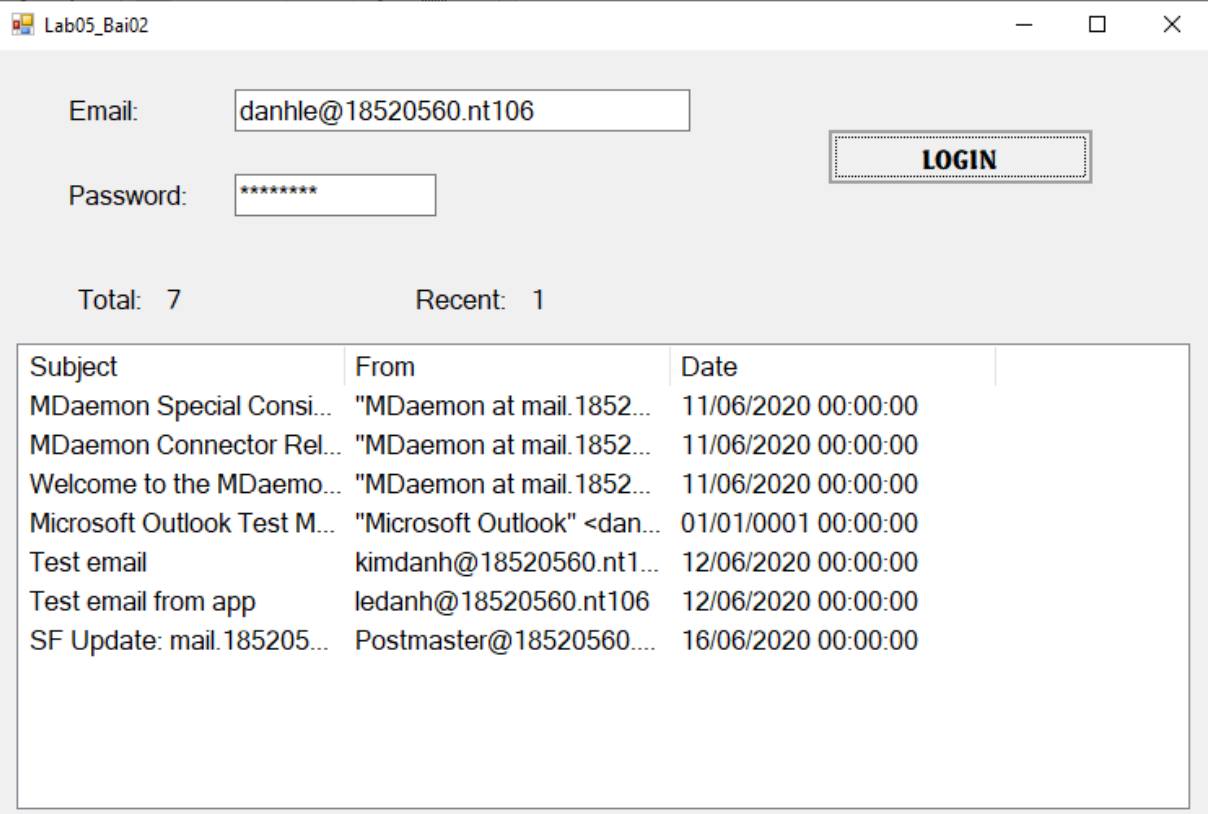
Lab05_Bai02

Email: danhle@18520560.nt106

Password: ********

LOGIN

Total: 7

Recent: 1

| Subject | From | Date |
|---|---|---|
| MDaemon Special Consi... | "MDaemon at mail.1852... | 11/06/2020 00:00:00 |
| MDaemon Connector Rel... | "MDaemon at mail.1852... | 11/06/2020 00:00:00 |
| Welcome to the MDaemo... | "MDaemon at mail.1852... | 11/06/2020 00:00:00 |
| Microsoft Outlook Test M... | "Microsoft Outlook" <dan... | 01/01/0001 00:00:00 |
| Test email | kimdanh@18520560.nt1... | 12/06/2020 00:00:00 |
| Test email from app | ledanh@18520560.nt106 | 12/06/2020 00:00:00 |
| SF Update: mail.185205... | Postmaster@18520560.... | 16/06/2020 00:00:00 |